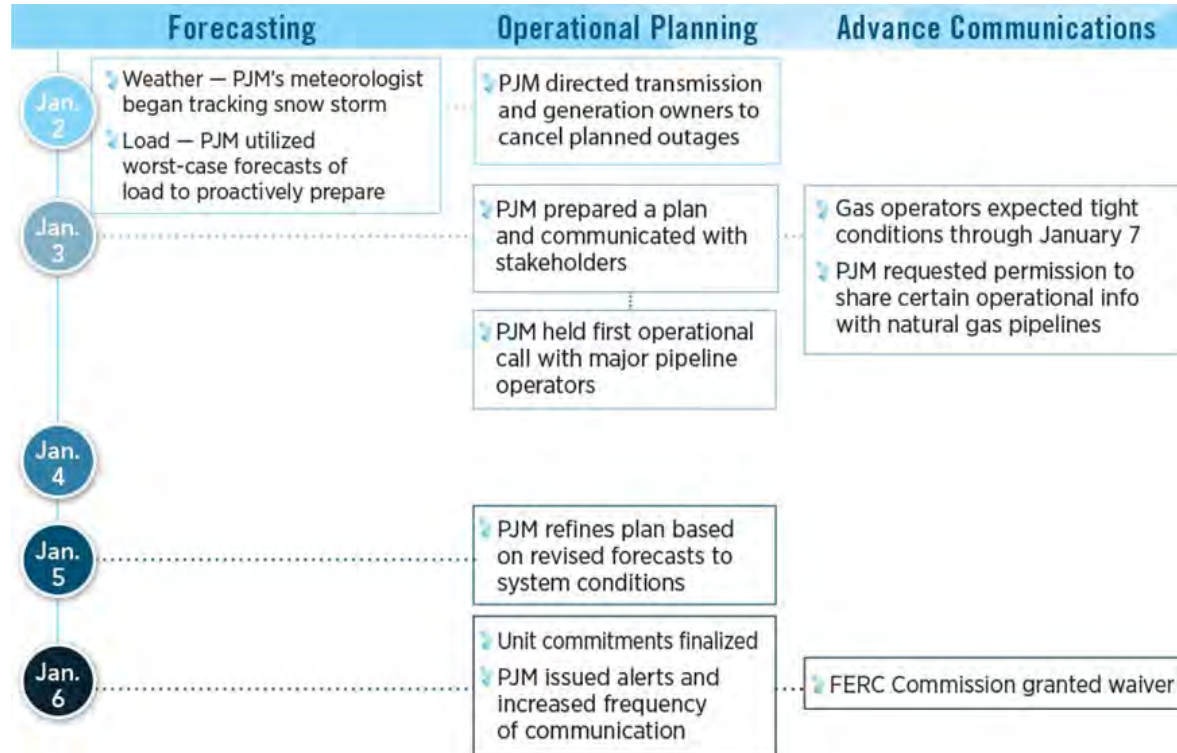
Forecasting

Operational Planning

Advance Communications

Jan. 2

Weather — PJM's meteorologist began tracking snow storm

Load — PJM utilized worst-case forecasts of load to proactively prepare

PJM directed transmission and generation owners to cancel planned outages

Jan. 3

PJM prepared a plan and communicated with stakeholders

PJM held first operational call with major pipeline operators

Gas operators expected tight conditions through January 7

PJM requested permission to share certain operational info with natural gas pipelines

Jan. 4

Jan. 5

PJM refines plan based on revised forecasts to system conditions

Jan. 6

Unit commitments finalized

PJM issued alerts and increased frequency of communication

FERC Commission granted waiver